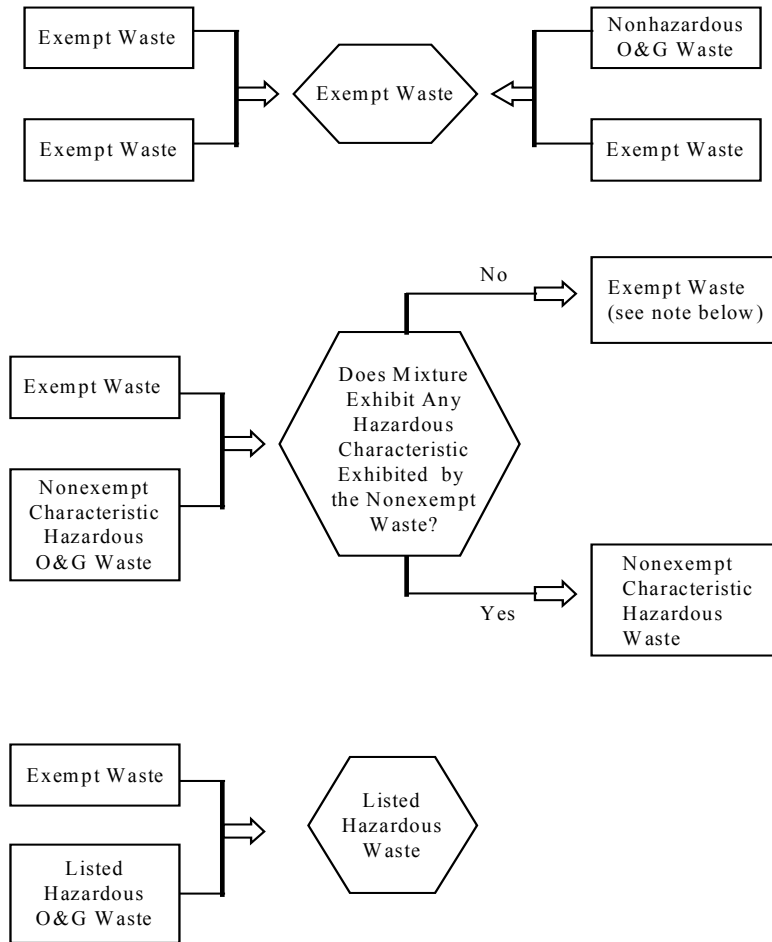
Exempt Waste

Exempt Waste

Exempt Waste

Nonhazardous O&G Waste

Exempt Waste

No

Exempt Waste (see note below)

Exempt Waste

Nonexempt Characteristic Hazardous O&G Waste

Does Mixture Exhibit Any Hazardous Characteristic Exhibited by the Nonexempt Waste?

Yes

Nonexempt Characteristic Hazardous Waste

Exempt Waste

Listed Hazardous O&G Waste

Listed Hazardous Waste